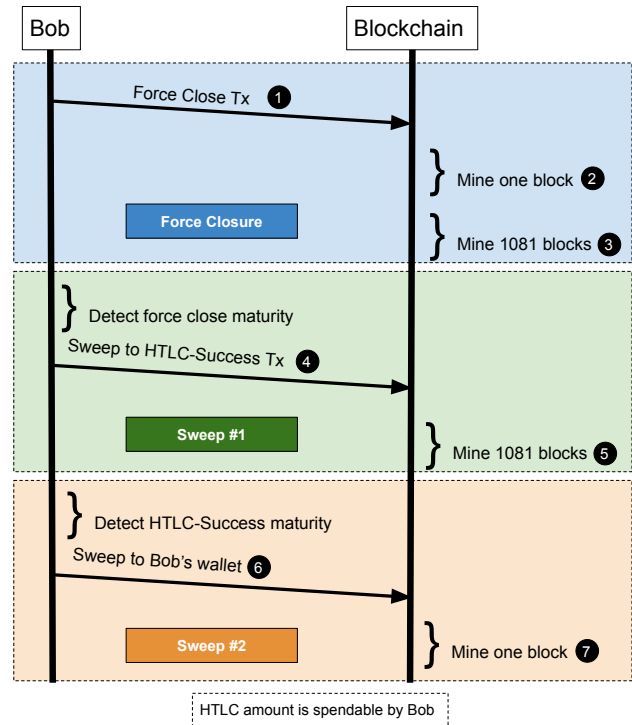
Bob

Blockchain

Force Close Tx 1

Mine one block 2

Force Closure

Mine 1081 blocks 3

Detect force close maturity

Sweep to HTLC-Success Tx 4

Sweep #1

Mine 1081 blocks 5

Detect HTLC-Success maturity

Sweep to Bob's wallet 6

Sweep #2

Mine one block 7

HTLC amount is spendable by Bob